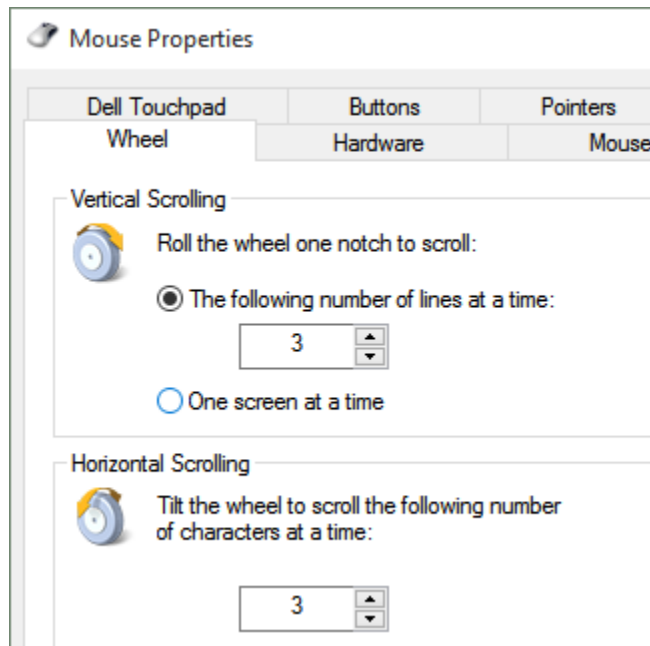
Mouse Properties

Dell Touchpad
Buttons
Pointers
Wheel
Hardware
Mouse

Vertical Scrolling

Roll the wheel one notch to scroll:

The following number of lines at a time:

3

One screen at a time

Horizontal Scrolling

Tilt the wheel to scroll the following number of characters at a time:

3